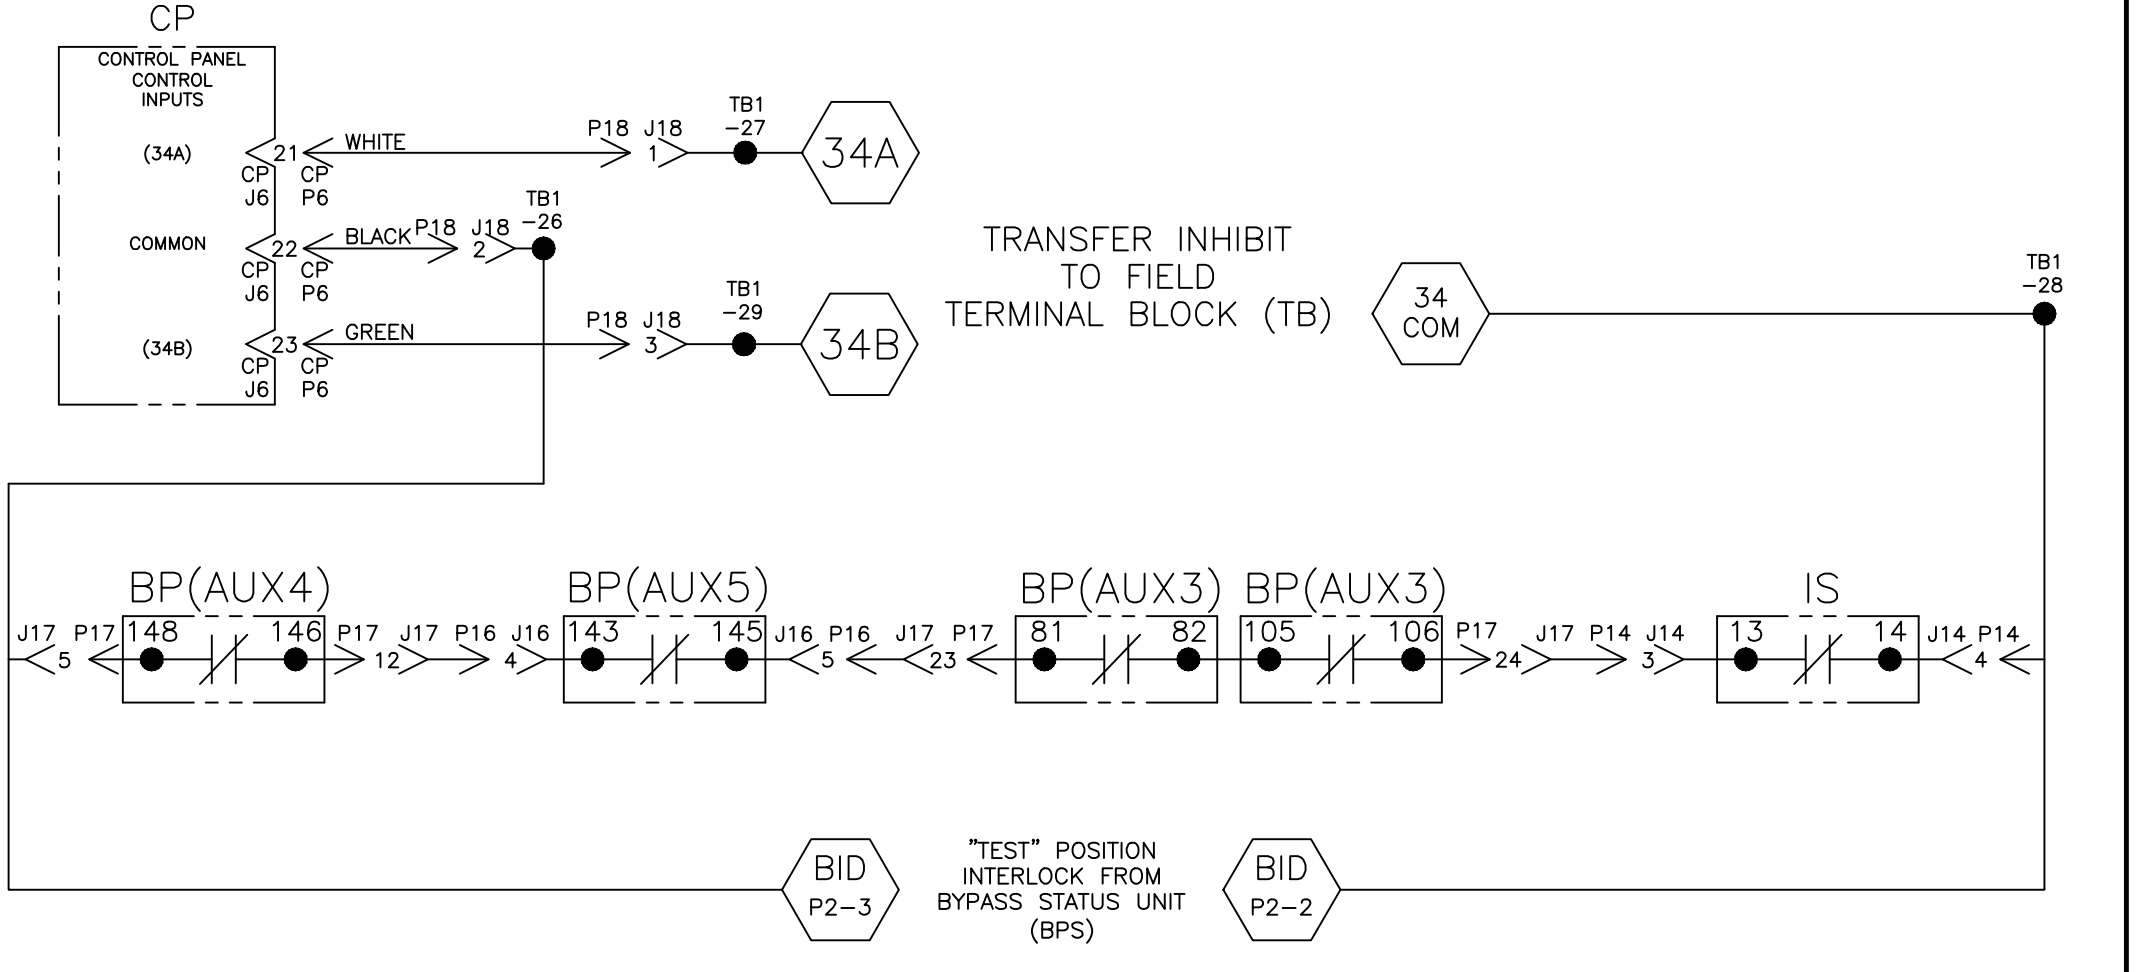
CP
CONTROL PANEL
CONTROL
INPUTS

(34A)
21
CP
J6
CP
P6
WHITE
P18 J18
1
TB1
-27
34A

COMMON
22
CP
J6
CP
P6
BLACK
P18 J18
2
TB1
-26

(34B)
23
CP
J6
CP
P6
GREEN
P18 J18
3
TB1
-29
34B

TRANSFER INHIBIT
TO FIELD
TERMINAL BLOCK (TB)

34
COM

TB1
-28

BP(AUX4)
J17 5 P17 148 146 P17 12 J17

BP(AUX5)
P16 4 J16 143 145 J16 5 P16

BP(AUX3)
J17 23 P17 81 82

BP(AUX3)
105 106 P17 24 J17

IS
P14 3 J14 13 14 J14 4 P14

BID
P2-3

"TEST" POSITION
INTERLOCK FROM
BYPASS STATUS UNIT
(BPS)

BID
P2-2